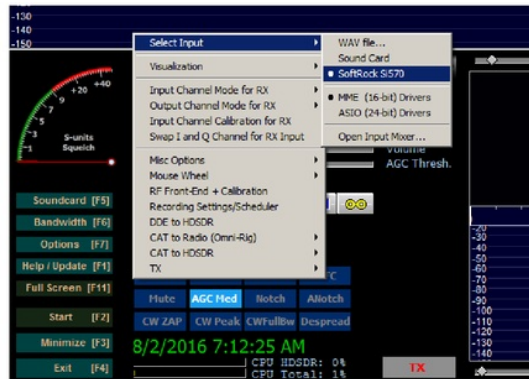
-130
-140
-150

Select Input
Visualization
Input Channel Mode for RX
Output Channel Mode for RX
Input Channel Calibration for RX
Swap I and Q Channel for RX Input
Misc Options
Mouse Wheel
RF Front-End + Calibration
Recording Settings/Scheduler
DDE to HDSDR
CAT to Radio (Omni-Rig)
CAT to HDSDR
TX

WAV file...
Sound Card
SoftRock Si570
MME (16-bit) Drivers
ASIO (24-bit) Drivers
Open Input Mixer...

+40
+20
9
7
5
3
1
S-units
Squelch

Volume
AGC Thresh.

Soundcard [F5]
Bandwidth [F6]
Options [F7]
Help / Update [F1]
Full Screen [F11]
Start [F2]
Minimize [F3]
Exit [F4]

Mute
AGC Med
Notch
ANotch
CW ZAP
CW Peak
CWFullBw
Despread

8/2/2016 7:12:25 AM
CPU HDSDR: 0%
CPU Total: 1%

TX

-20
-30
-40
-50
-60
-70
-80
-90
-100
-110
-120
-130
-140